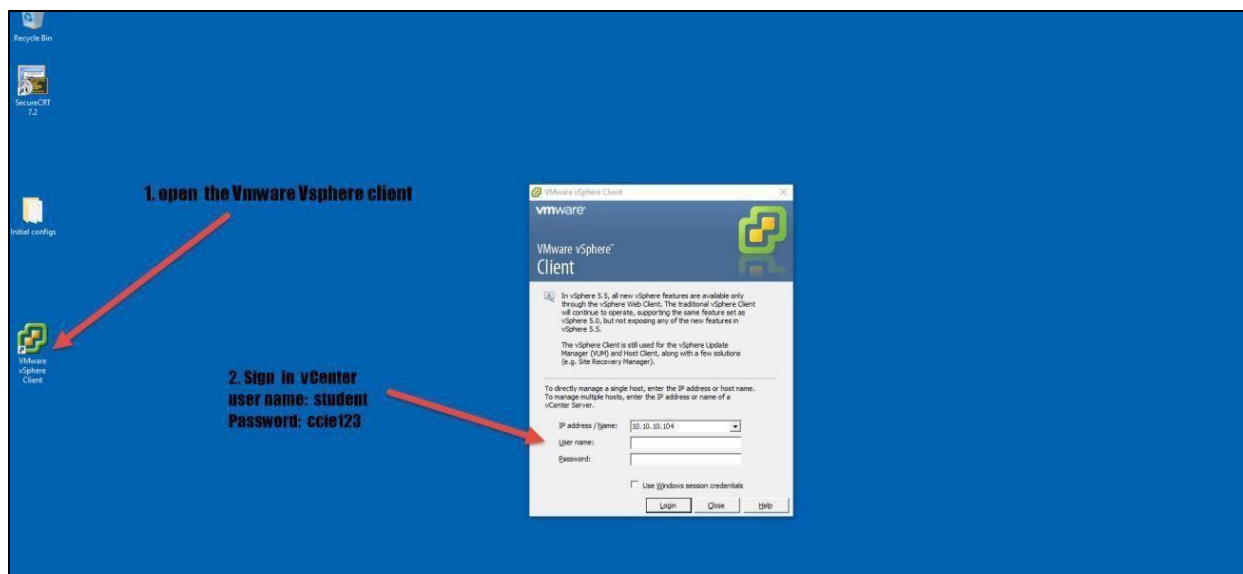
Recycle Bin

SecureCRT 7.2

Initial configs

VMware vSphere Client

1. open the Vmware Vsphere client

2. Sign in vCenter
user name: student
Password: ccie123

VMware vSphere Client

vmware

VMware vSphere Client

In vSphere 5.5, all new vSphere features are available only through the vSphere Web Client. The traditional vSphere Client will continue to operate, supporting the same feature set as vSphere 5.0, but not exposing any of the new features in vSphere 5.5.

The vSphere Client is still used for the vSphere Update Manager (VUM) and Host Client, along with a few solutions (e.g. Site Recovery Manager).

To directly manage a single host, enter the IP address or host name. To manage multiple hosts, enter the IP address or name of a vCenter Server.

IP address / Name: 10.10.10.104

User name:

Password:

Use Windows session credentials

Login Close Help